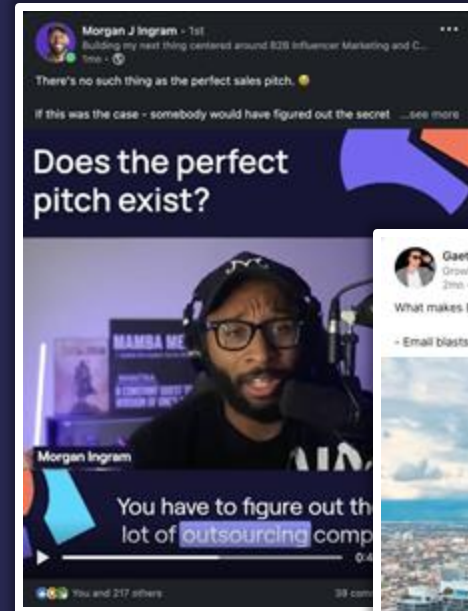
Morgan J Ingram • 1st
Building my next thing centered around B2B Influencer Marketing and C...
1mo •

There's no such thing as the perfect sales pitch. 😉

If this was the case - somebody would have figured out the secret ...see more

Does the perfect pitch exist?

MAMBA ME

Morgan Ingram

You have to figure out th
lot of outsourcing comp

0:4

You and 217 others

39 com

Gaet
Grow
2mo

What makes

- Email blasts